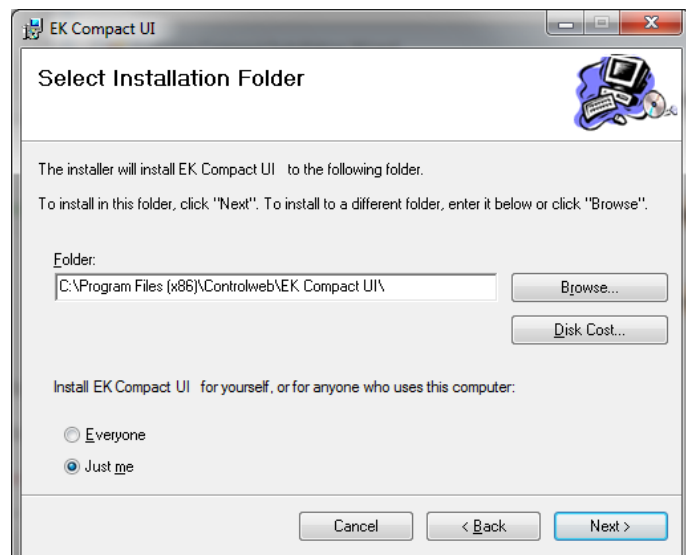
EK Compact UI

Select Installation Folder

The installer will install EK Compact UI to the following folder.

To install in this folder, click "Next". To install to a different folder, enter it below or click "Browse".

Folder:

C:\Program Files (x86)\Controlweb\EK Compact UI\

Browse...

Disk Cost...

Install EK Compact UI for yourself, or for anyone who uses this computer:

Everyone

Just me

Cancel

< Back

Next >